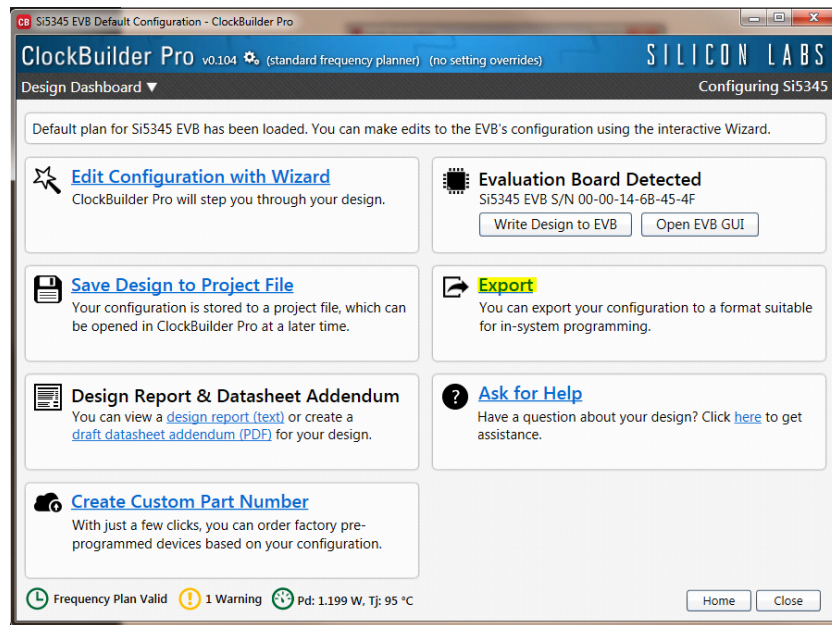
CB Si5345 EVB Default Configuration - ClockBuilder Pro

ClockBuilder Pro v0.104 (standard frequency planner) (no setting overrides)

SILICON LABS

Design Dashboard ▼

Configuring Si5345

Default plan for Si5345 EVB has been loaded. You can make edits to the EVB's configuration using the interactive Wizard.

Edit Configuration with Wizard
ClockBuilder Pro will step you through your design.

Evaluation Board Detected
Si5345 EVB S/N 00-00-14-6B-45-4F
Write Design to EVB
Open EVB GUI

Save Design to Project File
Your configuration is stored to a project file, which can be opened in ClockBuilder Pro at a later time.

Export
You can export your configuration to a format suitable for in-system programming.

Design Report & Datasheet Addendum
You can view a design report (text) or create a draft datasheet addendum (PDF) for your design.

Ask for Help
Have a question about your design? Click here to get assistance.

Create Custom Part Number
With just a few clicks, you can order factory pre-programmed devices based on your configuration.

Frequency Plan Valid
1 Warning
Pd: 1.199 W, Tj: 95 °C

Home
Close